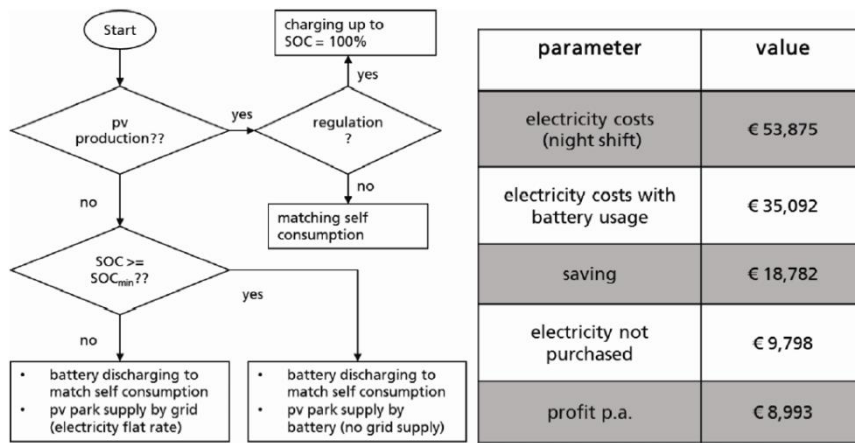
Start

pv production??

yes

regulation ?

yes

charging up to SOC = 100%

no

matching self consumption

no

SOC >= $SOC_{min}$??

yes

no

- battery discharging to match self consumption
- pv park supply by grid (electricity flat rate)

- battery discharging to match self consumption
- pv park supply by battery (no grid supply)

| parameter | value |
|---|---|
| electricity costs (night shift) | € 53,875 |
| electricity costs with battery usage | € 35,092 |
| saving | € 18,782 |
| electricity not purchased | € 9,798 |
| profit p.a. | € 8,993 |